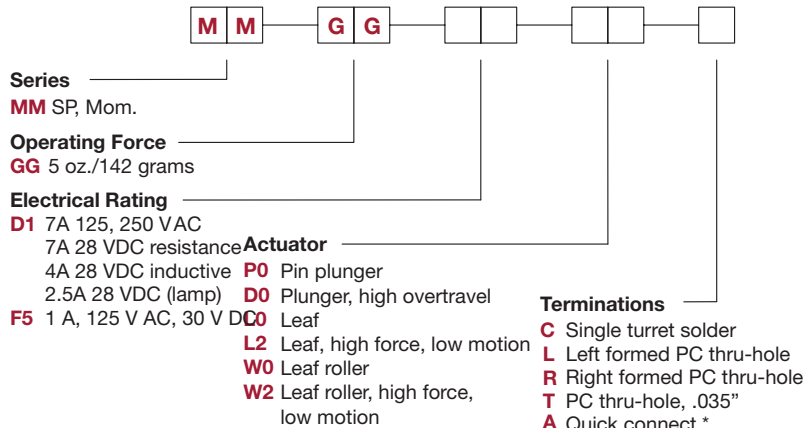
M M G G

Series
MM SP, Mom.

Operating Force
GG 5 oz./142 grams

Electrical Rating
D1 7A 125, 250 V AC
7A 28 VDC resistance
4A 28 VDC inductive
2.5A 28 VDC (lamp)
F5 1 A, 125 V AC, 30 V DC

Actuator
P0 Pin plunger
D0 Plunger, high overtravel
L0 Leaf
L2 Leaf, high force, low motion
W0 Leaf roller
W2 Leaf roller, high force, low motion

Terminations
C Single turret solder
L Left formed PC thru-hole
R Right formed PC thru-hole
T PC thru-hole, .035"
A Quick connect *